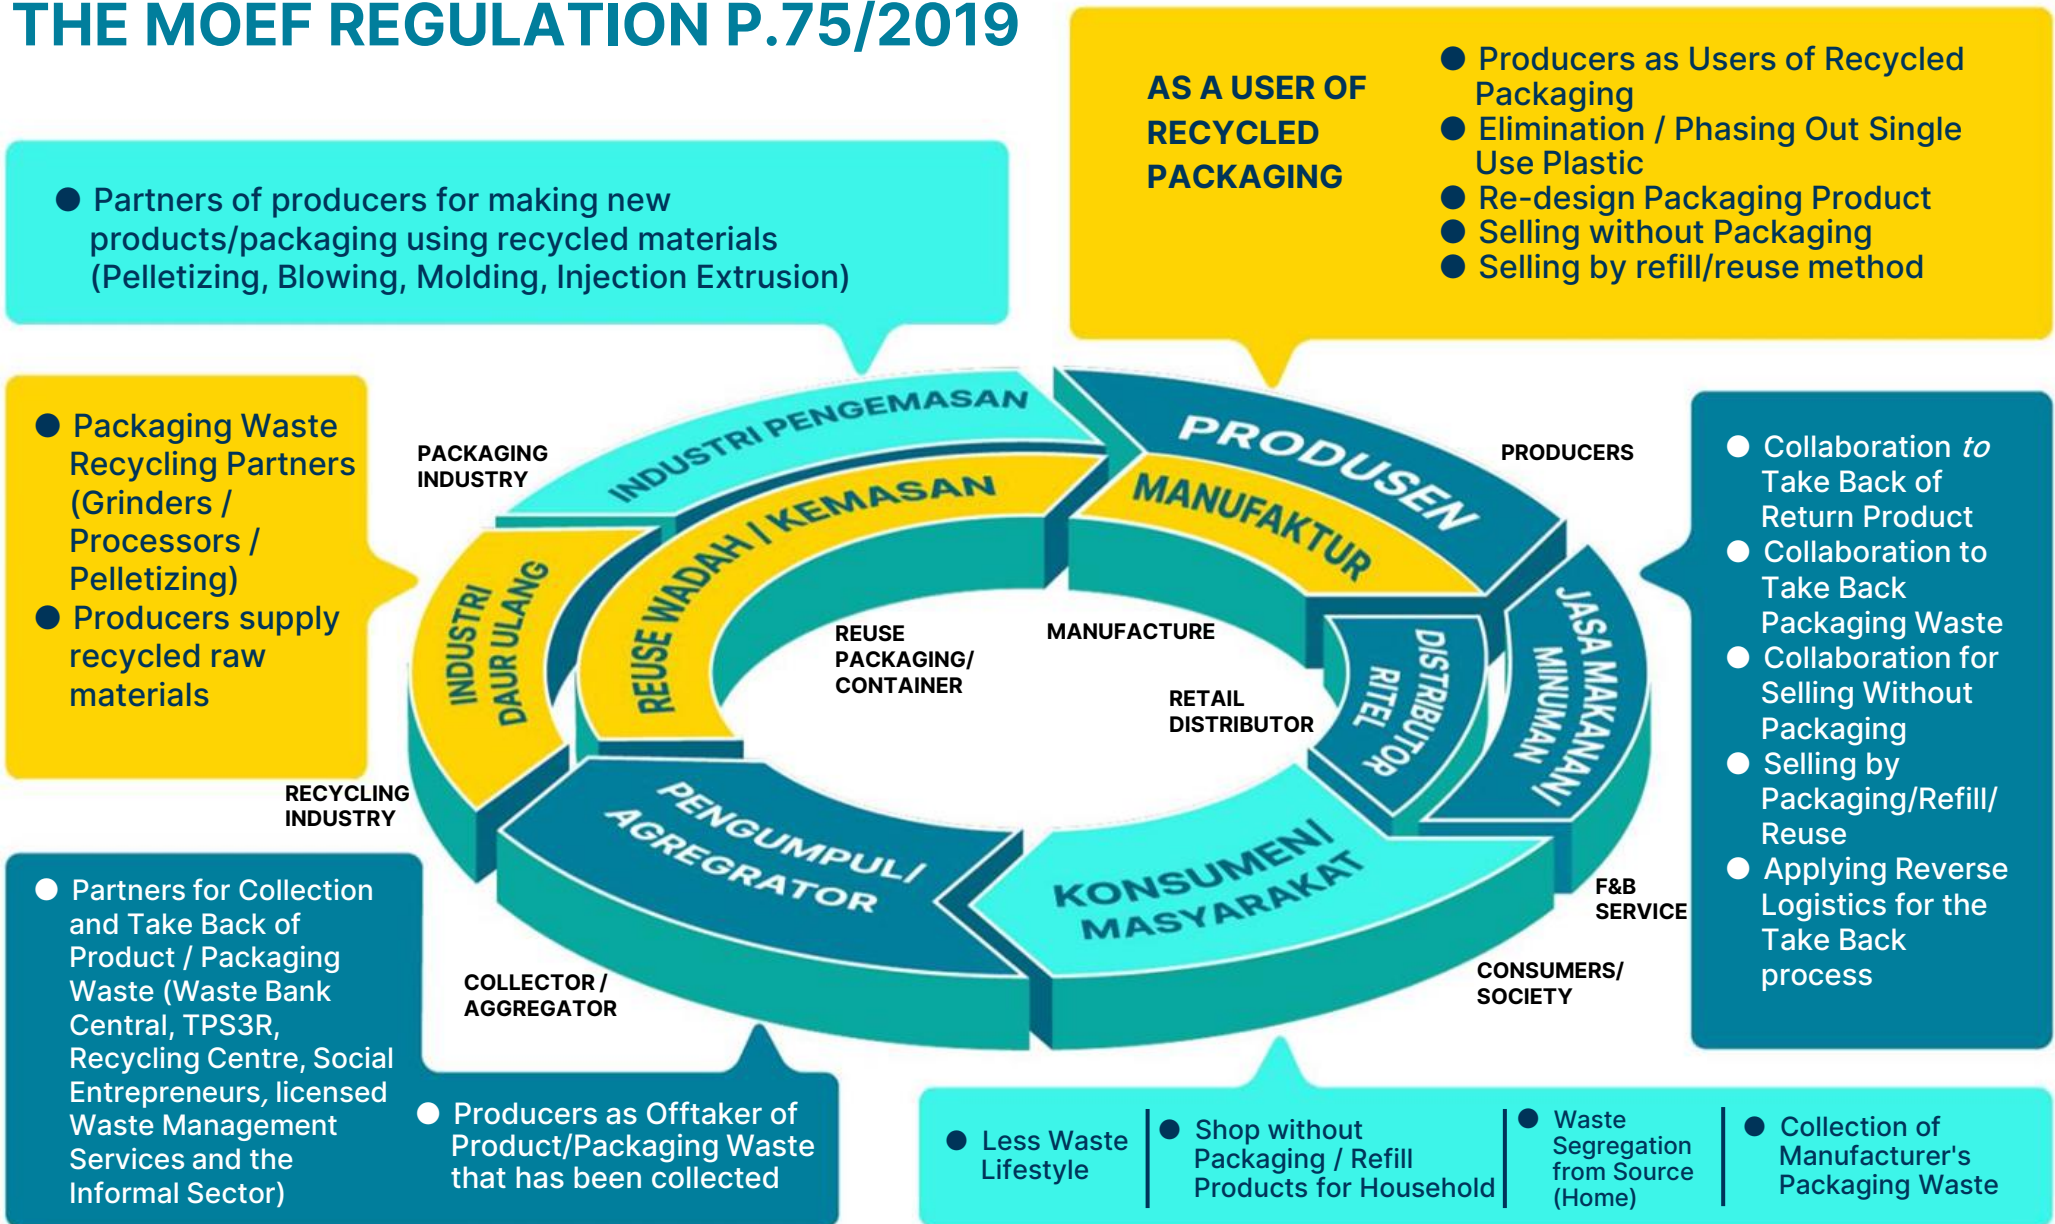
THE MOEF REGULATION P.75/2019

AS A USER OF RECYCLED PACKAGING

- Producers as Users of Recycled Packaging
- Elimination / Phasing Out Single Use Plastic
- Re-design Packaging Product
- Selling without Packaging
- Selling by refill/reuse method

- Partners of producers for making new products/packaging using recycled materials (Pelletizing, Blowing, Molding, Injection Extrusion)

- Packaging Waste Recycling Partners (Grinders / Processors / Pelletizing)
- Producers supply recycled raw materials

PACKAGING INDUSTRY

INDUSTRI PENGEMASAN

PRODUSEN

PRODUCERS

MANUFAKTUR

REUSE WADAH / KEMASAN

INDUSTRI DAUR ULANG

REUSE PACKAGING/ CONTAINER

MANUFACTURE

RETAIL DISTRIBUTOR

DISTRIBUTOR RITEL

JASA MAKANAN/ MINUMAN

RECYCLING INDUSTRY

PENGUMPUL/ AGREGRATOR

KONSUMEN/ MASYARAKAT

F&B SERVICE

COLLECTOR / AGGREGATOR

CONSUMERS/ SOCIETY

- Collaboration to Take Back of Return Product
- Collaboration to Take Back Packaging Waste
- Collaboration for Selling Without Packaging
- Selling by Packaging/Refill/ Reuse
- Applying Reverse Logistics for the Take Back process

- Partners for Collection and Take Back of Product / Packaging Waste (Waste Bank Central, TPS3R, Recycling Centre, Social Entrepreneurs, licensed Waste Management Services and the Informal Sector)

- Producers as Offtaker of Product/Packaging Waste that has been collected

- Less Waste Lifestyle
- Shop without Packaging / Refill Products for Household
- Waste Segregation from Source (Home)
- Collection of Manufacturer's Packaging Waste